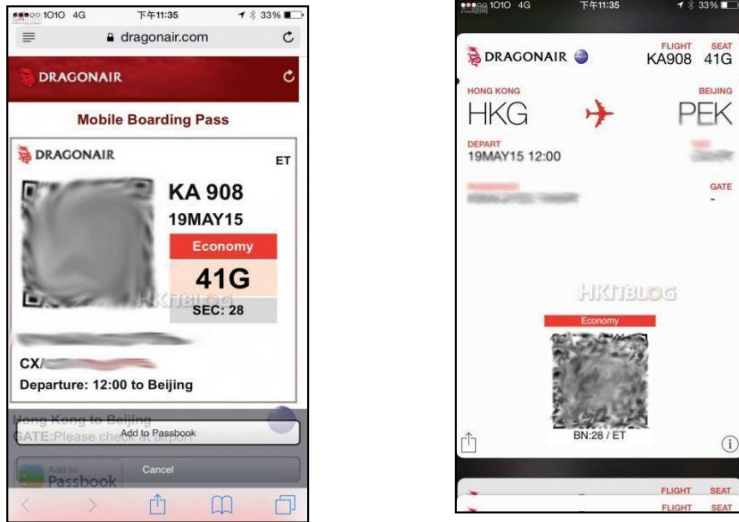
1010 4G 下午11:35 33%
dragonair.com
DRAGONAIR
Mobile Boarding Pass
DRAGONAIR
ET
KA 908
19MAY15
Economy
41G
SEC: 28
HKITBLOG
CX/
Departure: 12:00 to Beijing
Hong Kong to Beijing
GATE:Please check at airport
Add to Passbook
Add to Passbook
Cancel

1010 4G 下午11:35 33%
DRAGONAIR
FLIGHT KA908
SEAT 41G
HONG KONG HKG
BEIJING PEK
DEPART 19MAY15 12:00
GATE -
HKITBLOG
Economy
BN:28 / ET
FLIGHT SEAT
FLIGHT SEAT